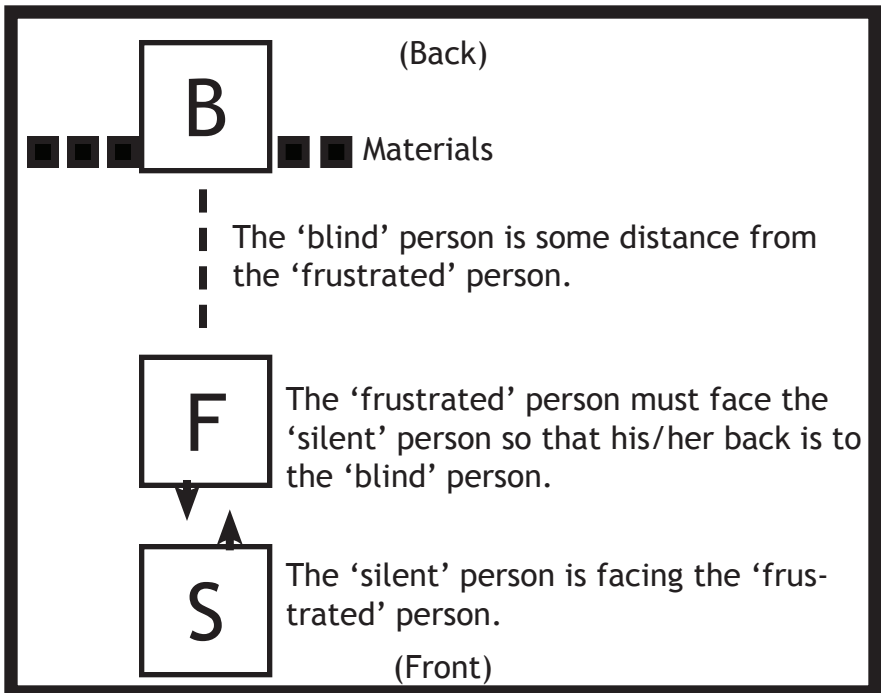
(Back)

B

Materials

The 'blind' person is some distance from the 'frustrated' person.

F

The 'frustrated' person must face the 'silent' person so that his/her back is to the 'blind' person.

S

The 'silent' person is facing the 'frustrated' person.

(Front)